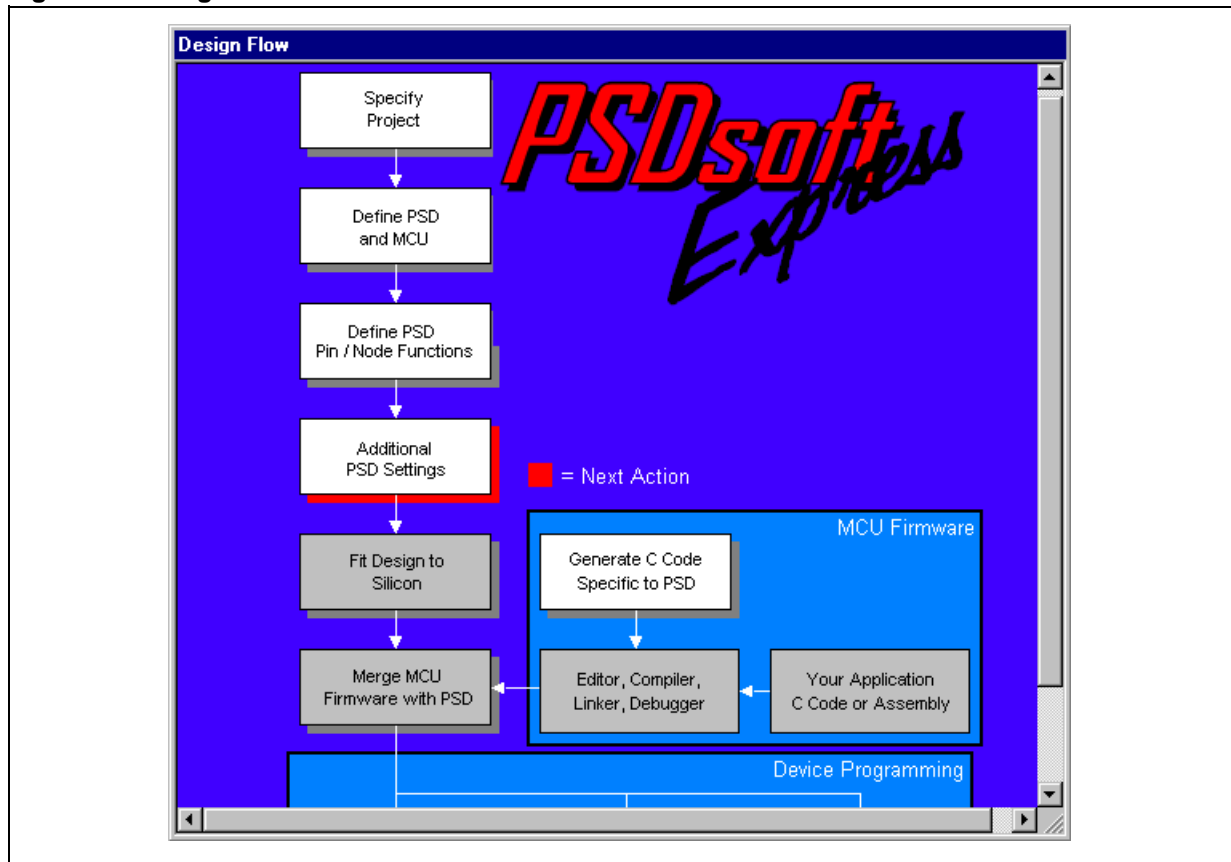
Design Flow

PSDsoft Express

Specify Project

Define PSD and MCU

Define PSD Pin / Node Functions

Additional PSD Settings

= Next Action

MCU Firmware

Fit Design to Silicon

Generate C Code Specific to PSD

Merge MCU Firmware with PSD

Editor, Compiler, Linker, Debugger

Your Application C Code or Assembly

Device Programming